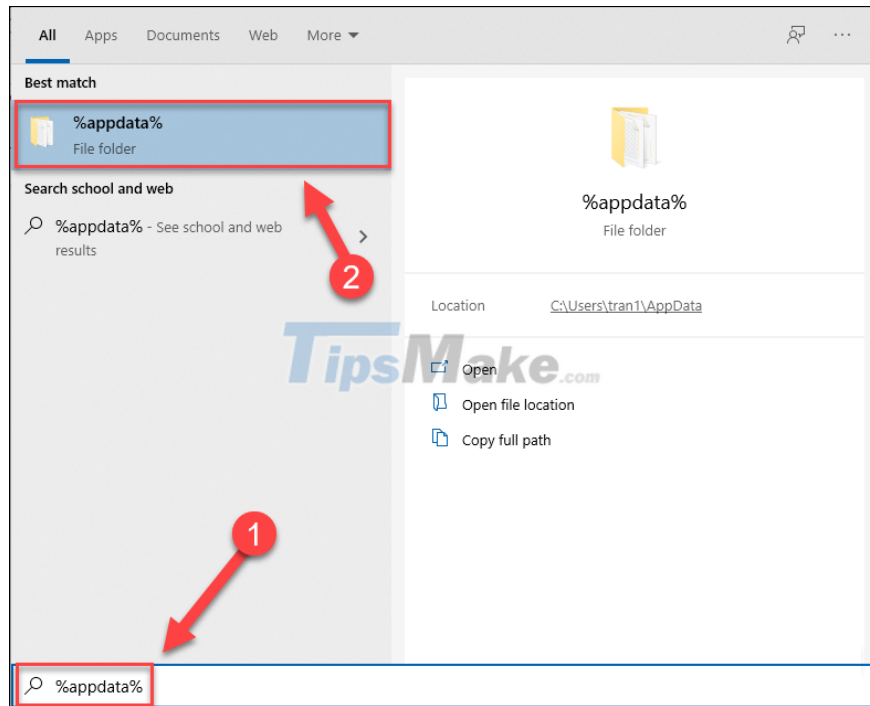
All Apps Documents Web More ▾ ···

Best match

%appdata%
File folder

Search school and web

%appdata% - See school and web results

2

%appdata%
File folder

Location C:\Users\tran1\AppData

TipsMake.com

Open

Open file location

Copy full path

1

%appdata%